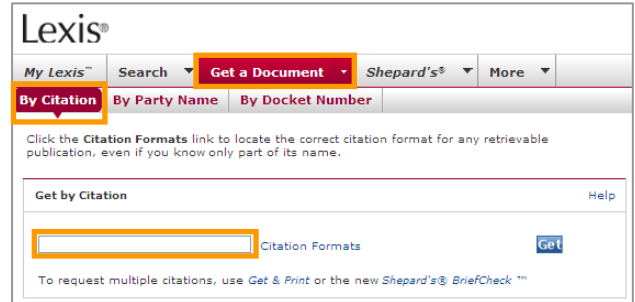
Lexis®

My Lexis™ Search Get a Document Shepard's® More

By Citation By Party Name By Docket Number

Click the Citation Formats link to locate the correct citation format for any retrievable publication, even if you know only part of its name.

Get by Citation

Help

Citation Formats

Get

To request multiple citations, use Get & Print or the new Shepard's® BriefCheck ™